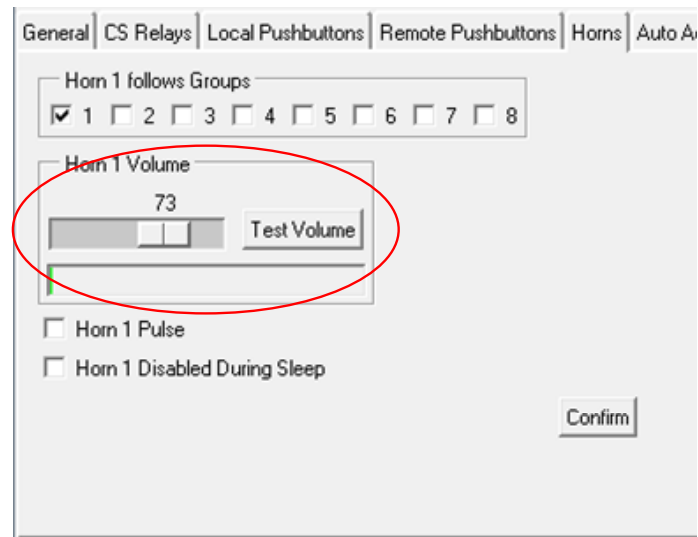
General | CS Relays | Local Pushbuttons | Remote Pushbuttons | Horns | Auto A

Horn 1 follows Groups

☑ 1 ☐ 2 ☐ 3 ☐ 4 ☐ 5 ☐ 6 ☐ 7 ☐ 8

Horn 1 Volume

73

Test Volume

☐ Horn 1 Pulse

☐ Horn 1 Disabled During Sleep

Confirm